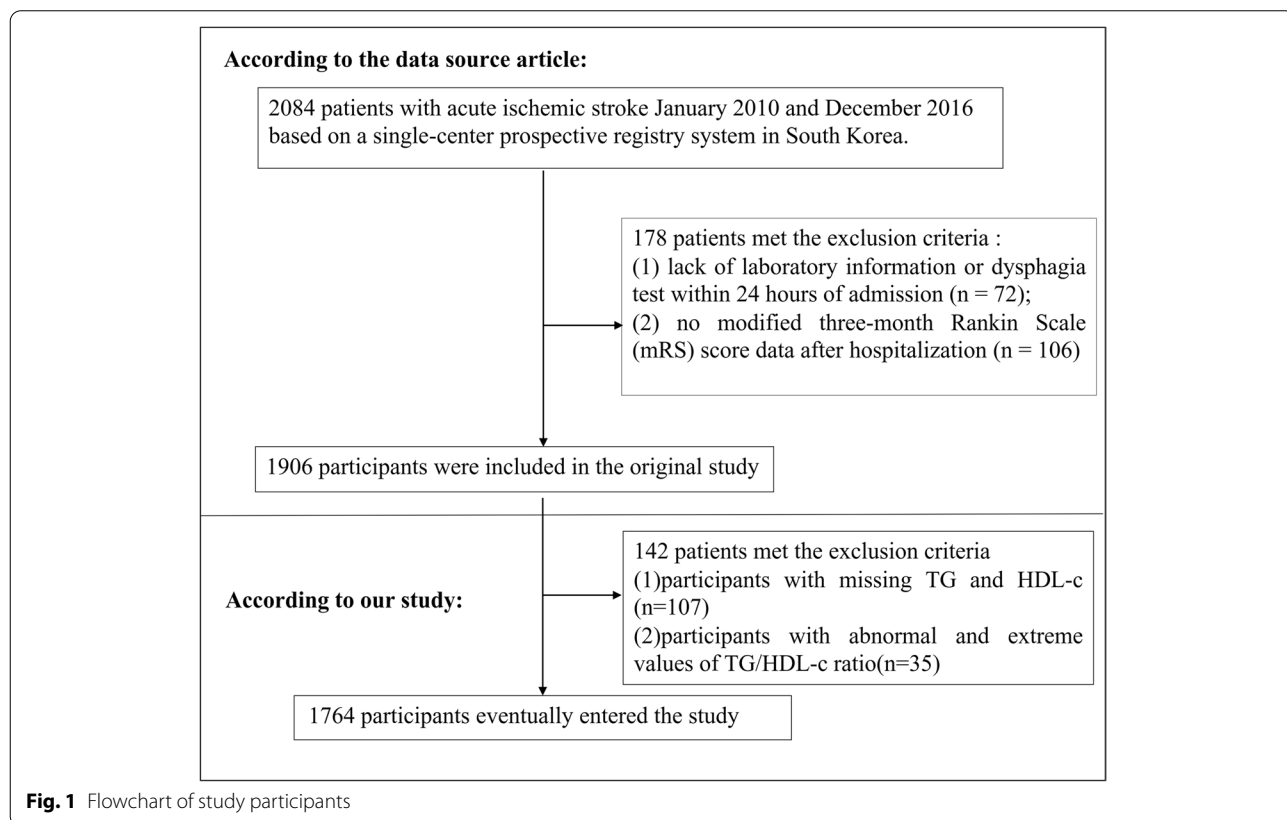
According to the data source article:

2084 patients with acute ischemic stroke January 2010 and December 2016 based on a single-center prospective registry system in South Korea.

178 patients met the exclusion criteria :
(1) lack of laboratory information or dysphagia test within 24 hours of admission (n = 72);
(2) no modified three-month Rankin Scale (mRS) score data after hospitalization (n = 106)

1906 participants were included in the original study

According to our study:

142 patients met the exclusion criteria
(1)participants with missing TG and HDL-c (n=107)
(2)participants with abnormal and extreme values of TG/HDL-c ratio(n=35)

1764 participants eventually entered the study

Fig. 1 Flowchart of study participants